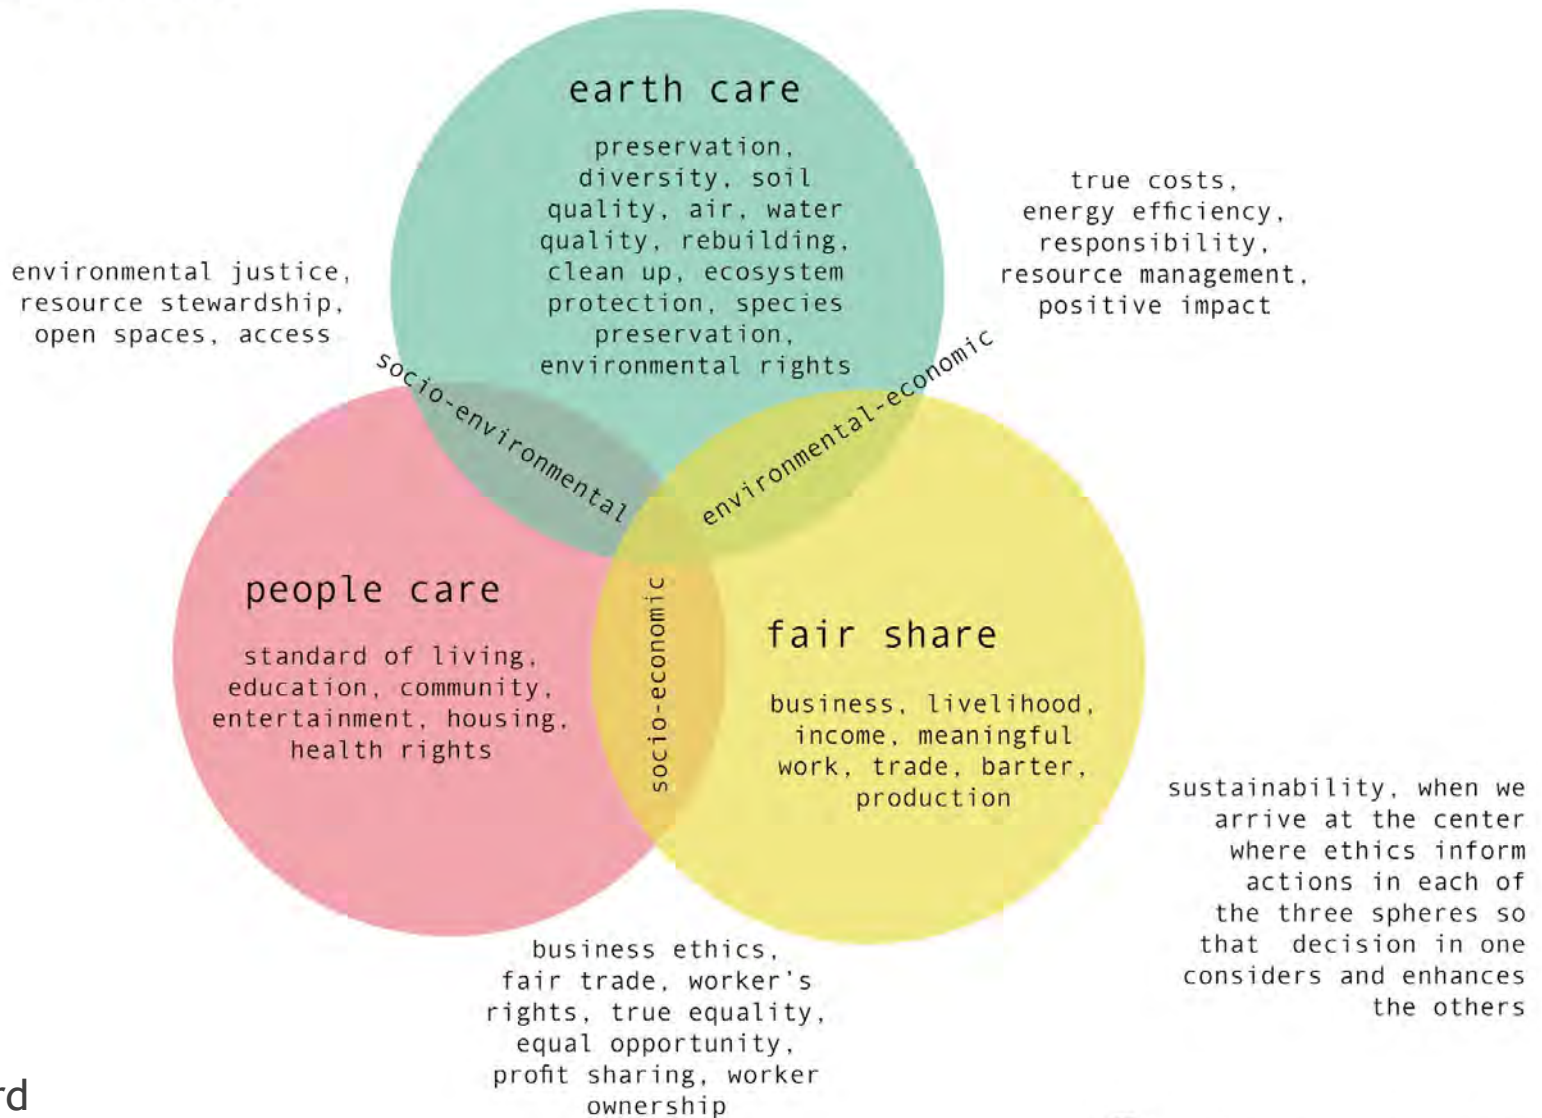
earth care

preservation, diversity, soil quality, air, water quality, rebuilding, clean up, ecosystem protection, species preservation, environmental rights

true costs, energy efficiency, responsibility, resource management, positive impact

environmental justice, resource stewardship, open spaces, access

socio-environmental

environmental-economic

people care

standard of living, education, community, entertainment, housing, health rights

socio-economic

fair share

business, livelihood, income, meaningful work, trade, barter, production

sustainability, when we arrive at the center where ethics inform actions in each of the three spheres so that decision in one considers and enhances the others

business ethics, fair trade, worker's rights, true equality, equal opportunity, profit sharing, worker ownership

rd